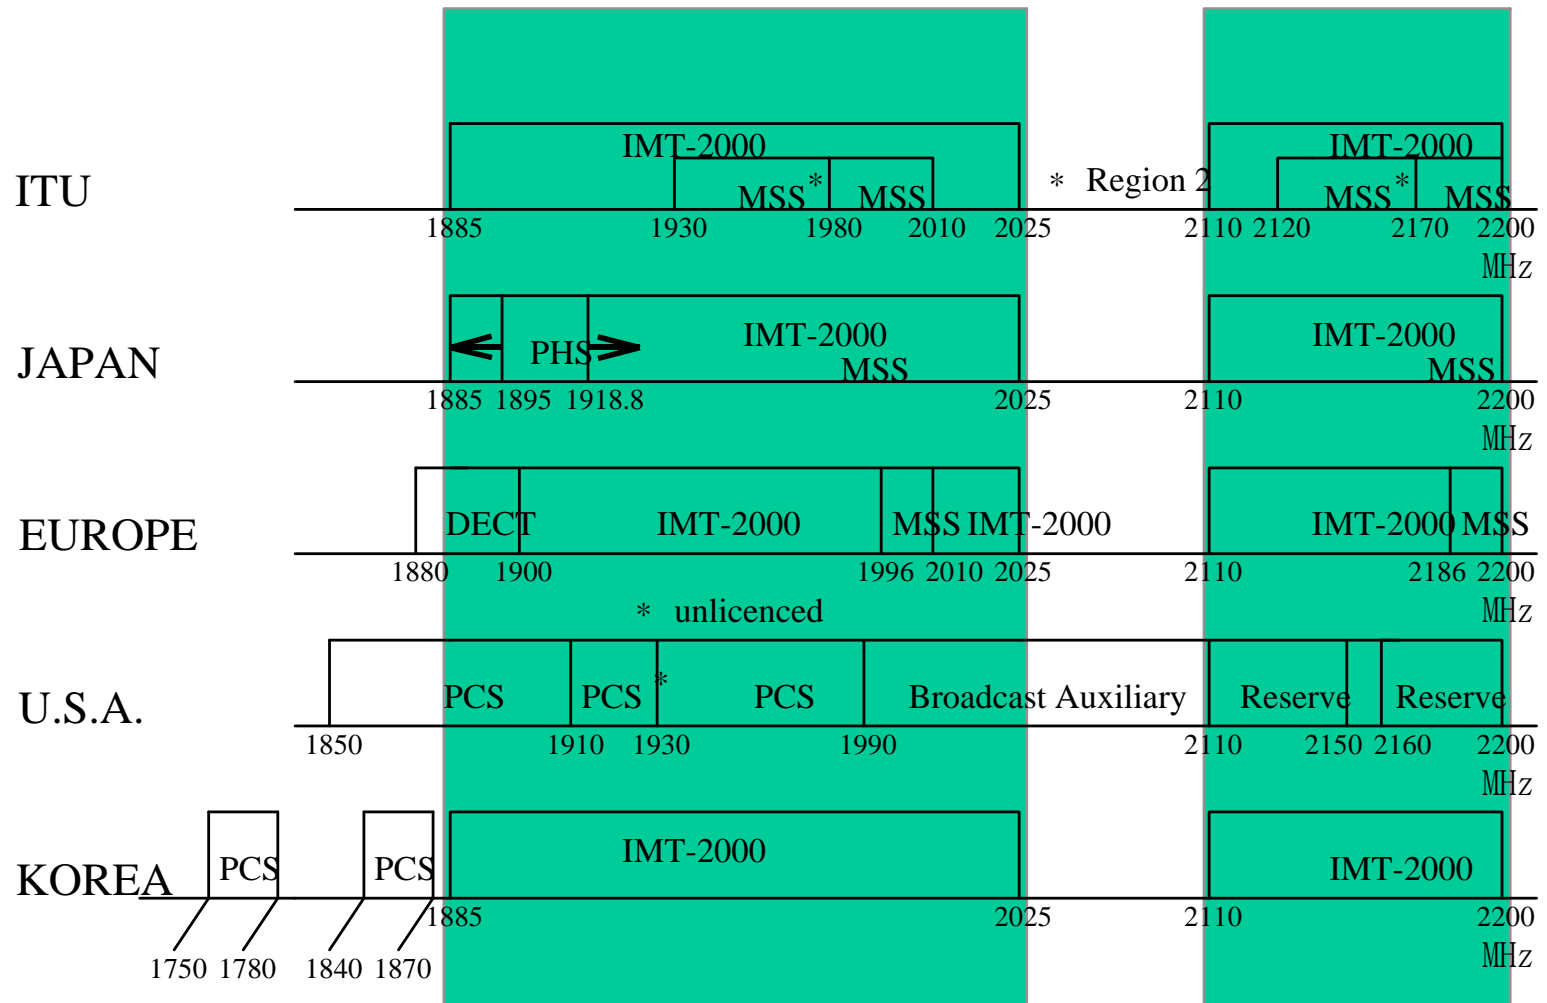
ITU
IMT-2000
MSS*
MSS
* Region 2
IMT-2000
MSS*
MSS
1885 1930 1980 2010 2025 2110 2120 2170 2200
MHz

JAPAN
PHS
IMT-2000
MSS
IMT-2000
MSS
1885 1895 1918.8 2025 2110 2200
MHz

EUROPE
DECT
IMT-2000
MSS
IMT-2000
IMT-2000
MSS
1880 1900 1996 2010 2025 2110 2186 2200
MHz
* unlicenced

U.S.A.
PCS
PCS*
PCS
Broadcast Auxiliary
Reserve
Reserve
1850 1910 1930 1990 2110 2150 2160 2200
MHz

KOREA
PCS
PCS
IMT-2000
IMT-2000
1750 1780 1840 1870 1885 2025 2110 2200
MHz